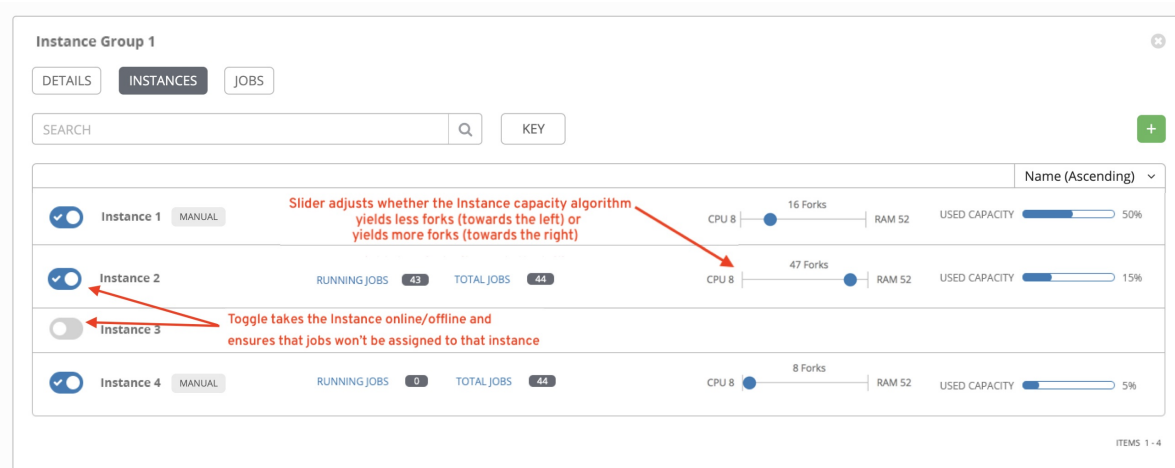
Instance Group 1

DETAILS INSTANCES JOBS

SEARCH

KEY

+

Name (Ascending)

Instance 1 MANUAL

Slider adjusts whether the Instance capacity algorithm yields less forks (towards the left) or yields more forks (towards the right)

16 Forks
CPU 8 RAM 52 USED CAPACITY 50%

Instance 2 RUNNING JOBS 43 TOTAL JOBS 44

47 Forks
CPU 8 RAM 52 USED CAPACITY 15%

Instance 3

Toggle takes the Instance online/offline and ensures that jobs won't be assigned to that instance

Instance 4 MANUAL RUNNING JOBS 0 TOTAL JOBS 44

8 Forks
CPU 8 RAM 52 USED CAPACITY 5%

ITEMS 1 - 4